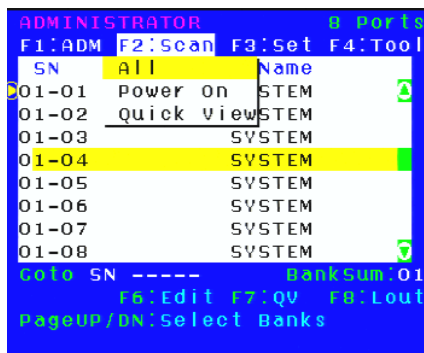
ADMINISTRATOR 8 Ports
F1:ADM F2:Scan F3:Set F4:Tool

| SN | Name |
|---|---|
| 01-01 | SYSTEM |
| 01-02 | SYSTEM |
| 01-03 | SYSTEM |
| 01-04 | SYSTEM |
| 01-05 | SYSTEM |
| 01-06 | SYSTEM |
| 01-07 | SYSTEM |
| 01-08 | SYSTEM |

All
Power On
Quick View

Goto SN ----- BankSum:01
F6:Edit F7:QV F8:Lout
PageUP/DN:Select Banks